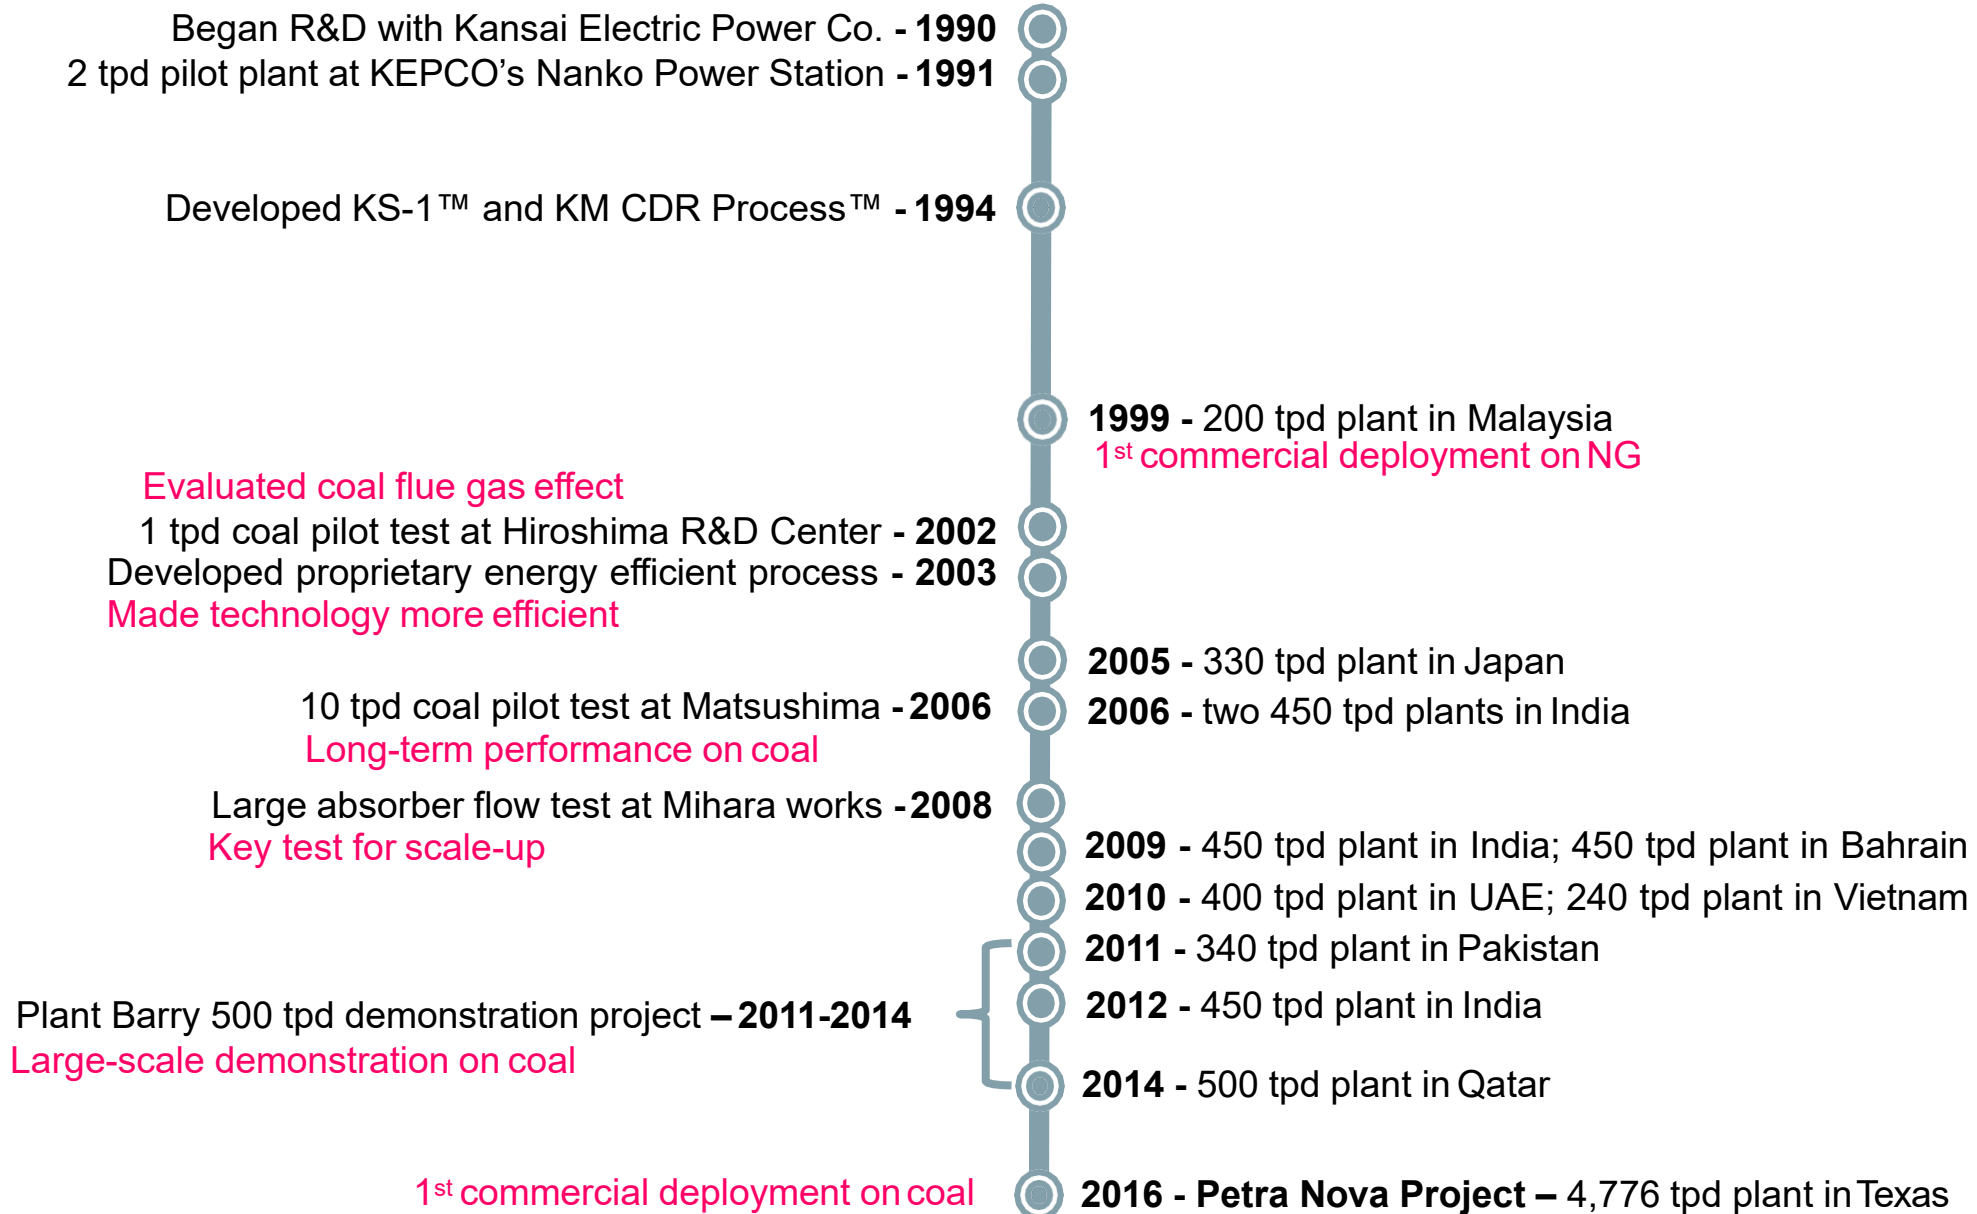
Began R&D with Kansai Electric Power Co. - 1990
2 tpd pilot plant at KEPCO's Nanko Power Station - 1991

Developed KS-1™ and KM CDR Process™ - 1994

1999 - 200 tpd plant in Malaysia
1$^{st}$ commercial deployment on NG

Evaluated coal flue gas effect
1 tpd coal pilot test at Hiroshima R&D Center - 2002
Developed proprietary energy efficient process - 2003
Made technology more efficient

2005 - 330 tpd plant in Japan
10 tpd coal pilot test at Matsushima - 2006
2006 - two 450 tpd plants in India
Long-term performance on coal

Large absorber flow test at Mihara works - 2008
Key test for scale-up
2009 - 450 tpd plant in India; 450 tpd plant in Bahrain
2010 - 400 tpd plant in UAE; 240 tpd plant in Vietnam
2011 - 340 tpd plant in Pakistan
2012 - 450 tpd plant in India
Plant Barry 500 tpd demonstration project – 2011-2014
Large-scale demonstration on coal
2014 - 500 tpd plant in Qatar

1$^{st}$ commercial deployment on coal
2016 - Petra Nova Project – 4,776 tpd plant in Texas